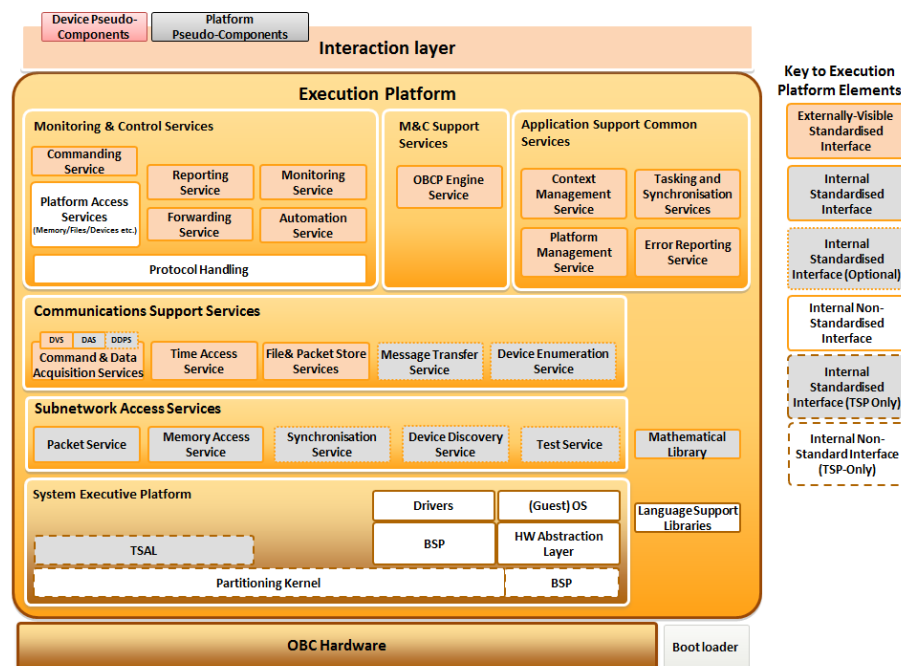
Device Pseudo-Components

Platform Pseudo-Components

Interaction layer

Execution Platform

Monitoring & Control Services

Commanding Service

Platform Access Services (Memory/Files/Devices etc.)

Reporting Service

Monitoring Service

Forwarding Service

Automation Service

Protocol Handling

M&C Support Services

OBCP Engine Service

Application Support Common Services

Context Management Service

Tasking and Synchronisation Services

Platform Management Service

Error Reporting Service

Communications Support Services

DVS

DAS

DDPS

Command & Data Acquisition Services

Time Access Service

File& Packet Store Services

Message Transfer Service

Device Enumeration Service

Subnetwork Access Services

Packet Service

Memory Access Service

Synchronisation Service

Device Discovery Service

Test Service

Mathematical Library

System Executive Platform

Drivers

(Guest) OS

Language Support Libraries

TSAL

BSP

HW Abstraction Layer

Partitioning Kernel

BSP

OBC Hardware

Boot loader

Key to Execution Platform Elements

Externally-Visible Standardised Interface

Internal Standardised Interface

Internal Standardised Interface (Optional)

Internal Non-Standardised Interface

Internal Standardised Interface (TSP Only)

Internal Non-Standard Interface (TSP-Only)